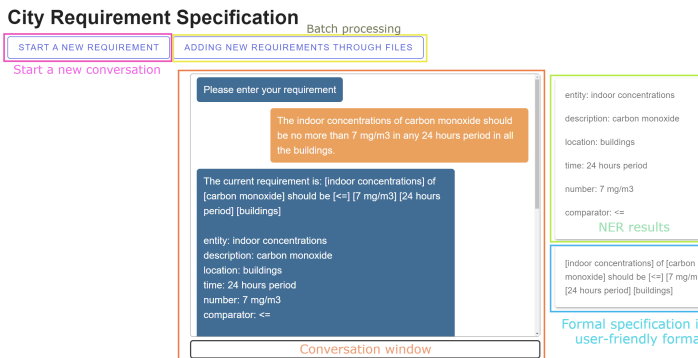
City Requirement Specification

Batch processing

START A NEW REQUIREMENT

ADDING NEW REQUIREMENTS THROUGH FILES

Start a new conversation

Please enter your requirement

The indoor concentrations of carbon monoxide should be no more than 7 mg/m3 in any 24 hours period in all the buildings.

The current requirement is: [indoor concentrations] of [carbon monoxide] should be [<=] [7 mg/m3] [24 hours period] [buildings]

entity: indoor concentrations
description: carbon monoxide
location: buildings
time: 24 hours period
number: 7 mg/m3
comparator: <=

Conversation window

entity: indoor concentrations

description: carbon monoxide

location: buildings

time: 24 hours period

number: 7 mg/m3

comparator: <=

NER results

[indoor concentrations] of [carbon monoxide] should be [<=] [7 mg/m [24 hours period] [buildings]

Formal specification i user-friendly forma